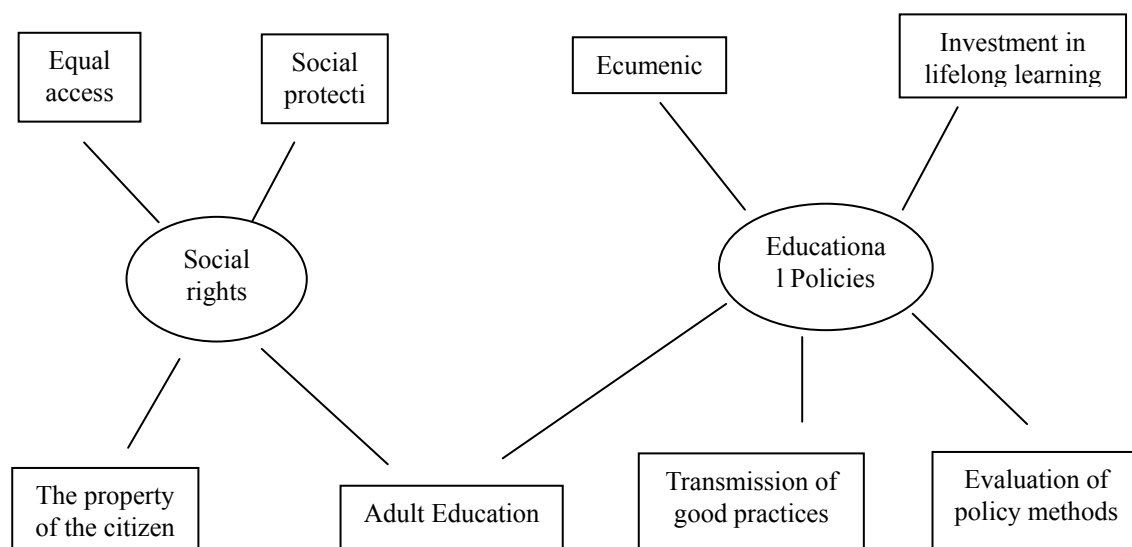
Equal access

Social protecti

Ecumenic

Investment in lifelong learning

Social rights

Educationa l Policies

The property of the citizen

Adult Education

Transmission of good practices

Evaluation of policy methods